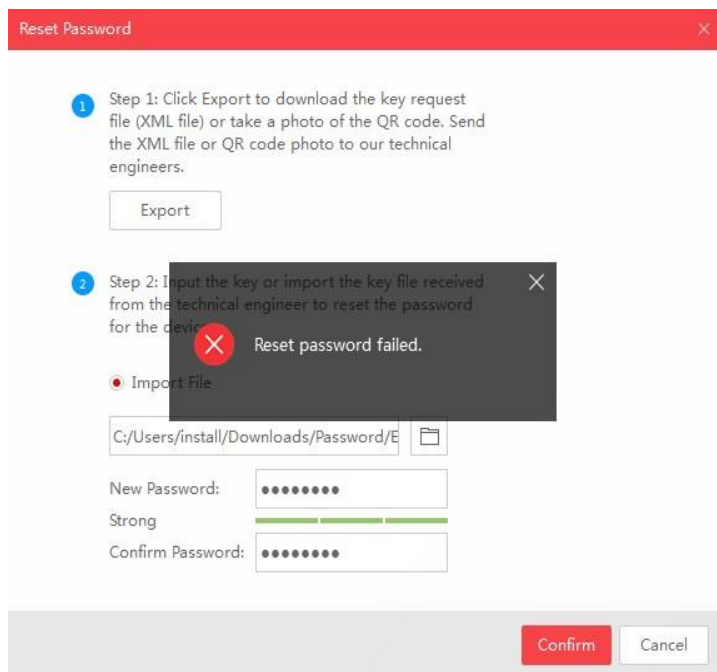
Reset Password

1 Step 1: Click Export to download the key request file (XML file) or take a photo of the QR code. Send the XML file or QR code photo to our technical engineers.

Export

2 Step 2: Input the key or import the key file received from the technical engineer to reset the password for the devic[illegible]

Import File

C:/Users/install/Downloads/Password/E

Reset password failed.

New Password: ••••••••

Strong

Confirm Password: ••••••••

Confirm Cancel